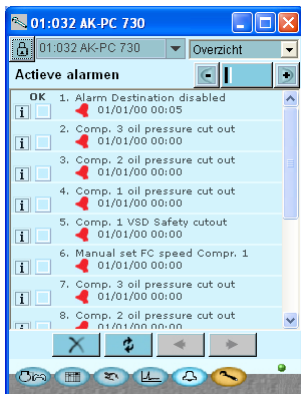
01:032 AK-PC 730

01:032 AK-PC 730

Overzicht

Actieve alarmen

OK

1. Alarm Destination disabled
01/01/00 00:05

2. Comp. 3 oil pressure cut out
01/01/00 00:00

3. Comp. 2 oil pressure cut out
01/01/00 00:00

4. Comp. 1 oil pressure cut out
01/01/00 00:00

5. Comp. 1 VSD Safety cutout
01/01/00 00:00

6. Manual set FC speed Compr. 1
01/01/00 00:00

7. Comp. 3 oil pressure cut out
01/01/00 00:00

8. Comp. 2 oil pressure cut out
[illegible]